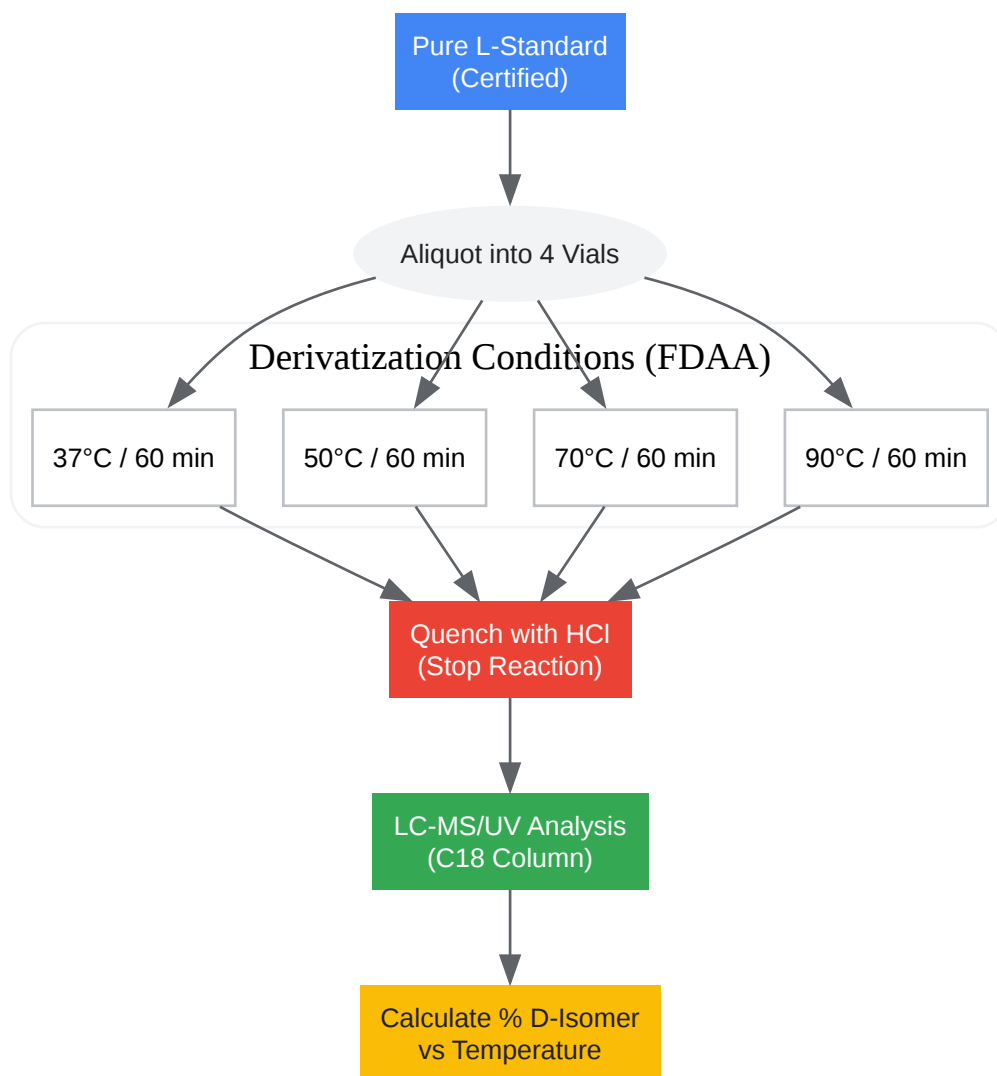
Pure L-Standard
(Certified)

Aliquot into 4 Vials

Derivatization Conditions (FDAA)

37°C / 60 min

50°C / 60 min

70°C / 60 min

90°C / 60 min

Quench with HCl
(Stop Reaction)

LC-MS/UV Analysis
(C18 Column)

Calculate % D-Isomer
vs Temperature